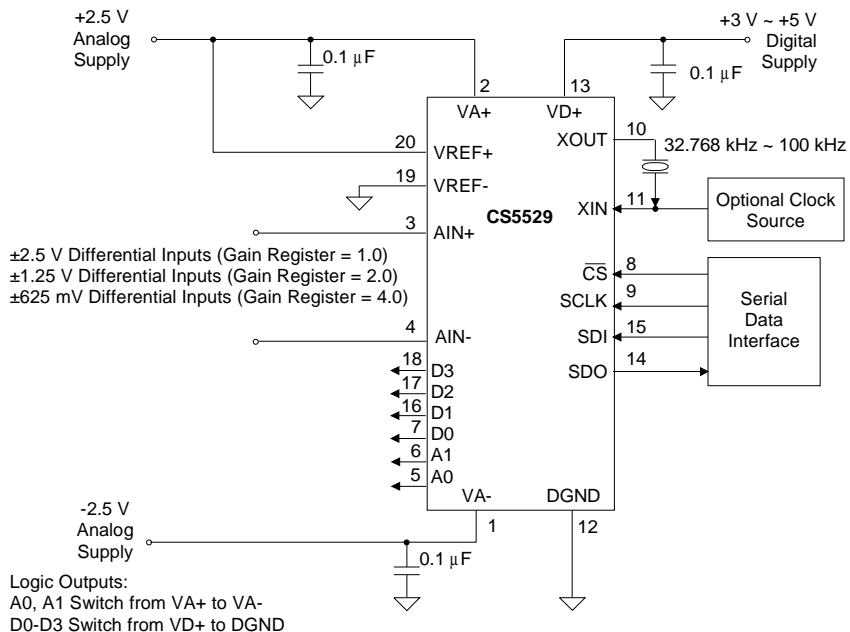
+2.5 V Analog Supply

0.1 µF

+3 V ~ +5 V Digital Supply

0.1 µF

2 VA+

13 VD+

10 XOUT

32.768 kHz ~ 100 kHz

20 VREF+

19 VREF-

CS5529

11 XIN

Optional Clock Source

3 AIN+

±2.5 V Differential Inputs (Gain Register = 1.0)
±1.25 V Differential Inputs (Gain Register = 2.0)
±625 mV Differential Inputs (Gain Register = 4.0)

8 $\overline{CS}$

9 SCLK

15 SDI

14 SDO

Serial Data Interface

4 AIN-

18 D3
17 D2
16 D1
7 D0
6 A1
5 A0

VA-

DGND

-2.5 V Analog Supply

1

12

0.1 µF

Logic Outputs:
A0, A1 Switch from VA+ to VA-
D0-D3 Switch from VD+ to DGND